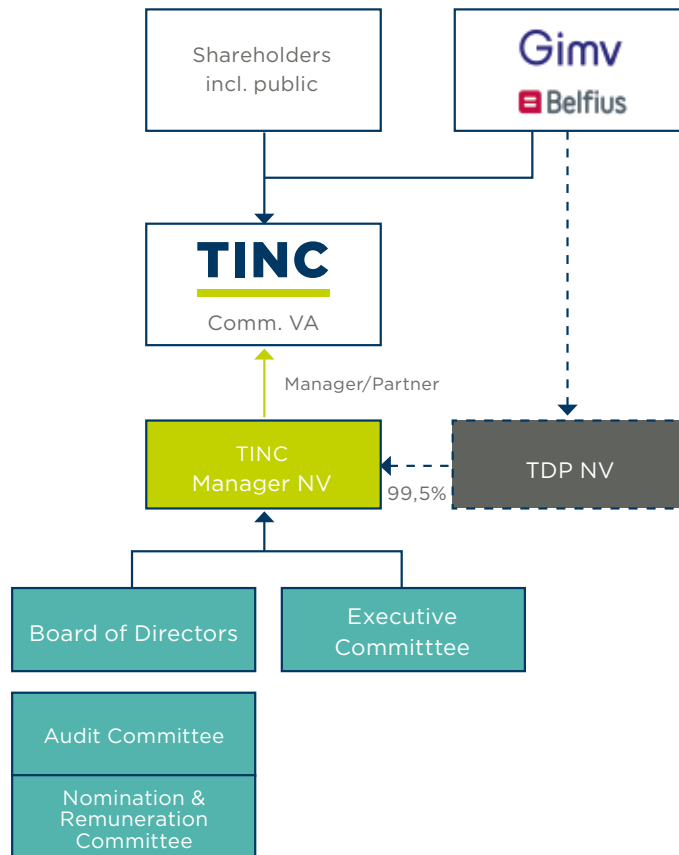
Shareholders incl. public

Gimv

Belfius

TINC

Comm. VA

Manager/Partner

TINC Manager NV

99,5%

TDP NV

Board of Directors

Executive Committtee

Audit Committee

Nomination & Remuneration Committee